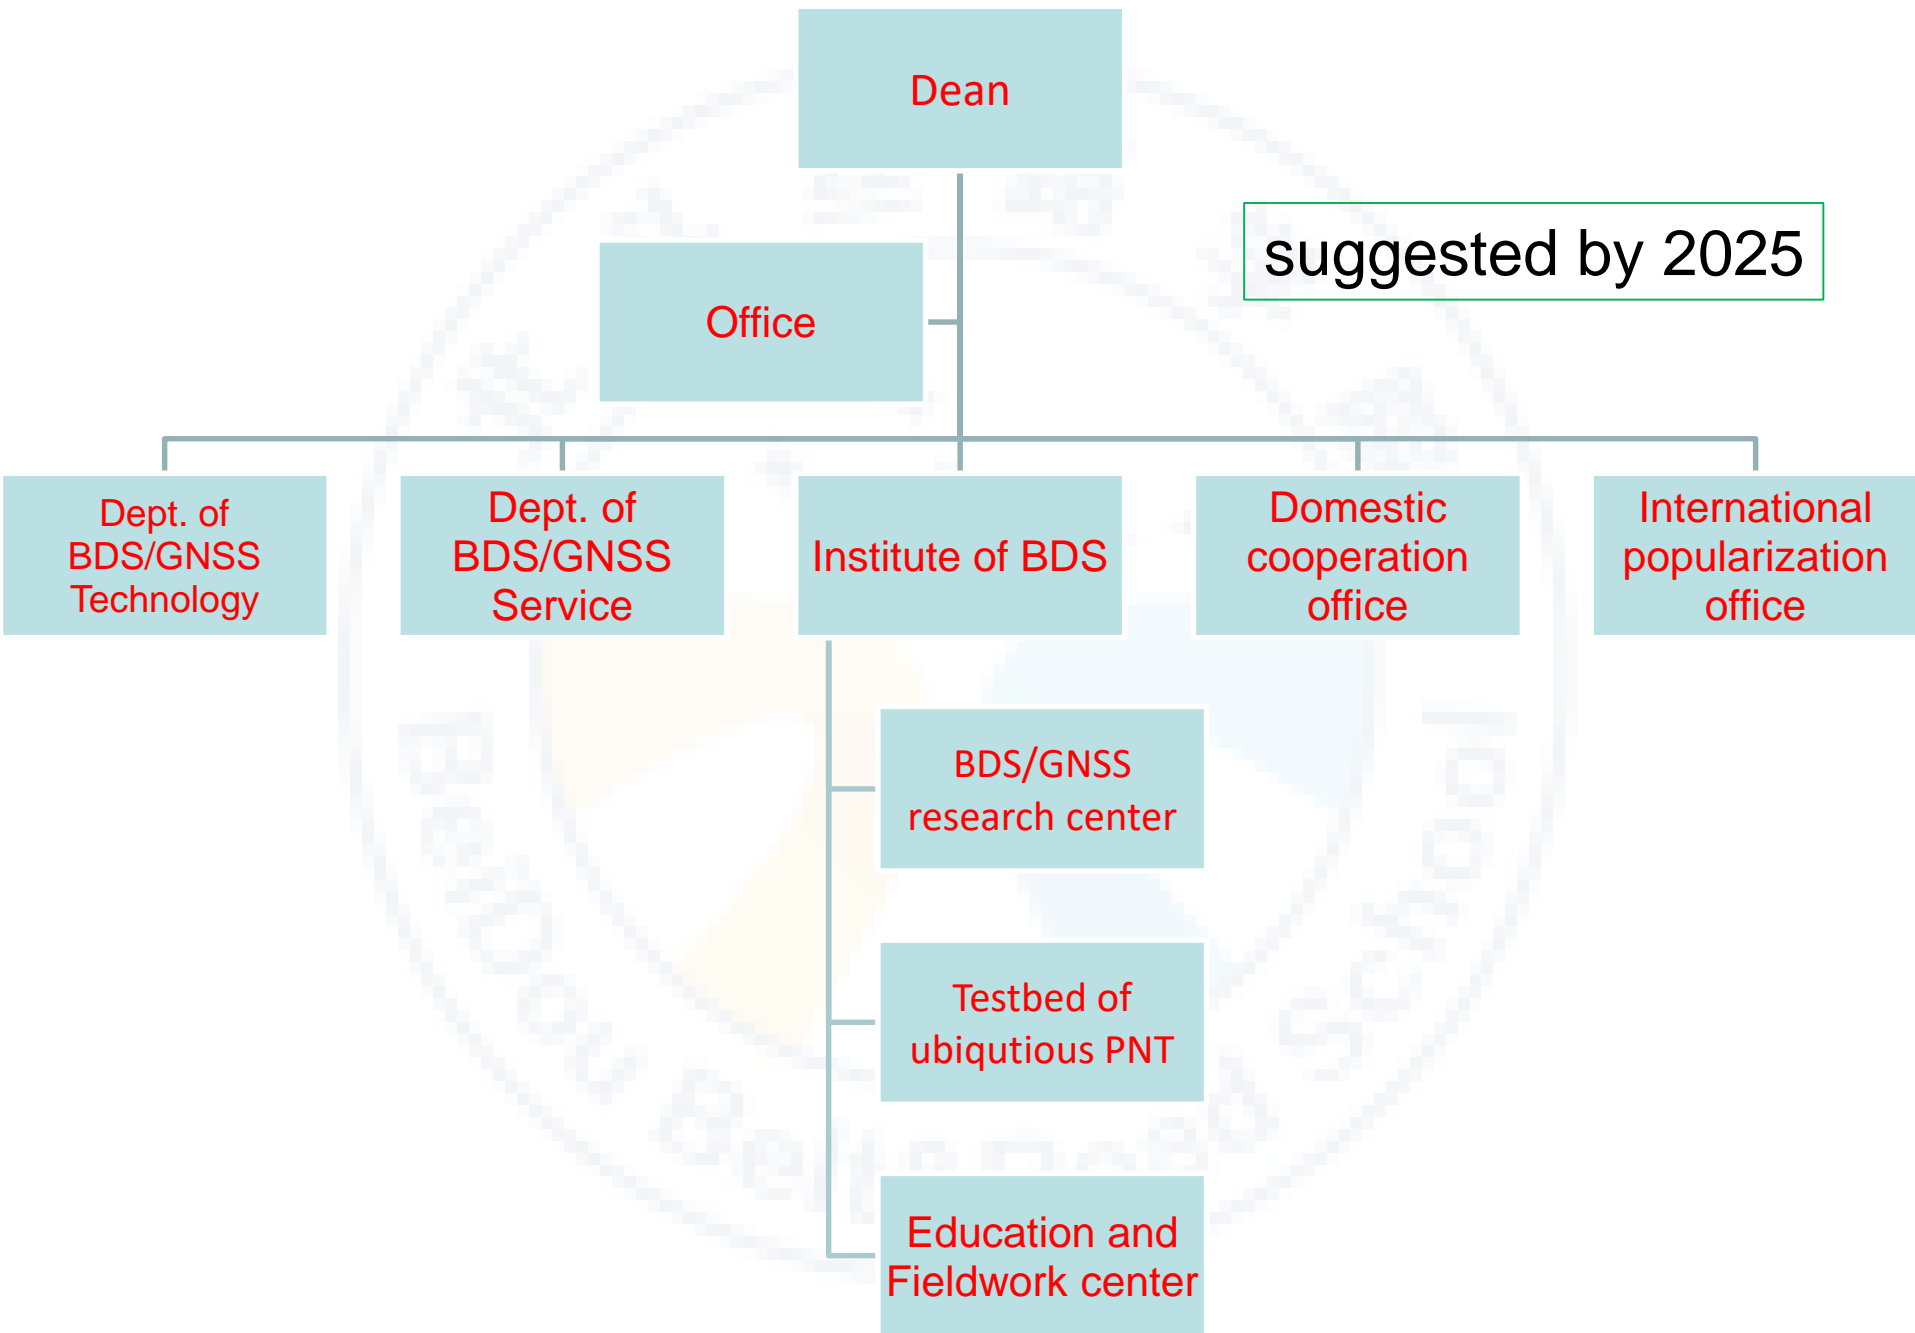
Dean

suggested by 2025

Office

Dept. of BDS/GNSS Technology

Dept. of BDS/GNSS Service

Institute of BDS

Domestic cooperation office

International popularization office

BDS/GNSS research center

Testbed of ubiqutious PNT

Education and Fieldwork center